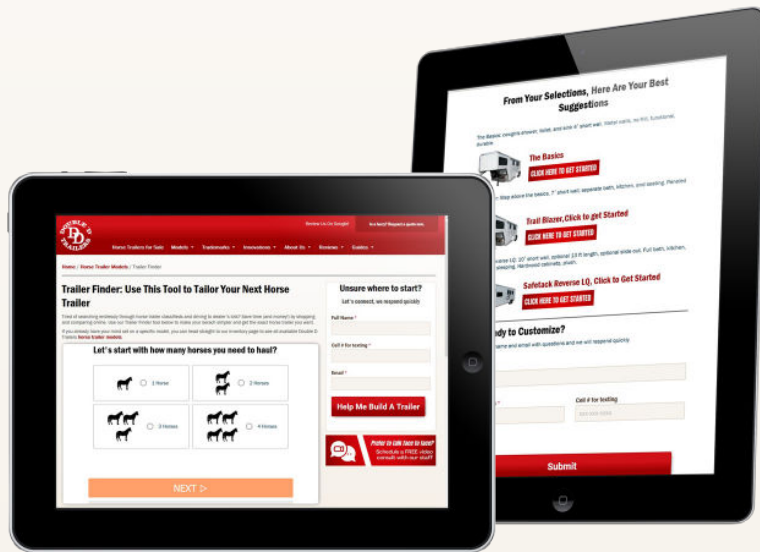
From Your Selections, Here Are Your Best Suggestions

The Basics: cowgirls shower, toilet, and sink 4' short wall. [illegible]

The Basics
CLICK HERE TO GET STARTED

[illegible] Step above the basics, 7' short wall, separate bath, kitchen, and seating. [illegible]

Trail Blazer,Click to get Started
CLICK HERE TO GET STARTED

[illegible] LQ: 10' short wall, optional 13 ft length, optional slide out. Full bath, kitchen, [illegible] sleeping. Hardwood cabinets, plush.

Safetack Reverse LQ, Click to Get Started
CLICK HERE TO GET STARTED

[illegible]dy to Customize?
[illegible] name and email with questions and we will respond quickly.

Cell # for texting

Submit

DOUBLE D TRAILERS

Review Us On Google!

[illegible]

Horse Trailers for Sale   Models ▾   Trademarks ▾   Innovations ▾   About Us ▾   Reviews ▾   Guides ▾

Home / Horse Trailer Models / Trailer Finder

Trailer Finder: Use This Tool to Tailor Your Next Horse Trailer

Tired of searching endlessly through horse trailer classifieds and driving to dealer's lots? Save time (and money!) by shopping and comparing online. Use our Trailer Finder tool below to make your search simpler and get the exact horse trailer you want.

If you already have your mind set on a specific model, you can head straight to our inventory page to see all available Double D Trailers horse trailer models.

Let's start with how many horses you need to haul?

1 Horse
2 Horses
3 Horses
4 Horses

NEXT ▷

Unsure where to start?
Let's connect, we respond quickly

Full Name *

Cell # for texting *

Email *

Help Me Build A Trailer

Prefer to talk face to face?
Schedule a FREE video consult with our staff